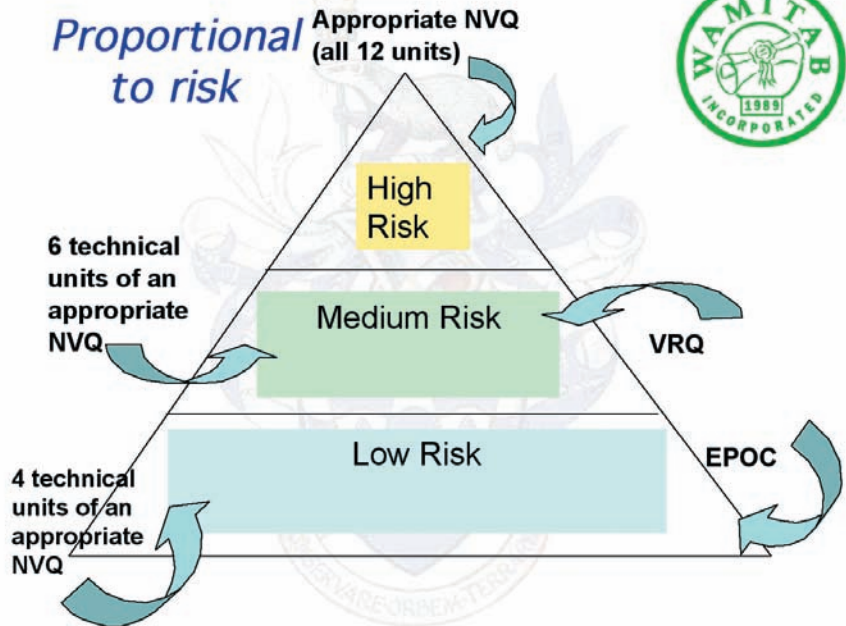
Proportional to risk

Appropriate NVQ (all 12 units)

WAMITAB 1989 INCORPORATED

High Risk

6 technical units of an appropriate NVQ

Medium Risk

VRQ

Low Risk

EPOC

4 technical units of an appropriate NVQ

OBSERVARE ORBEM TERRAE